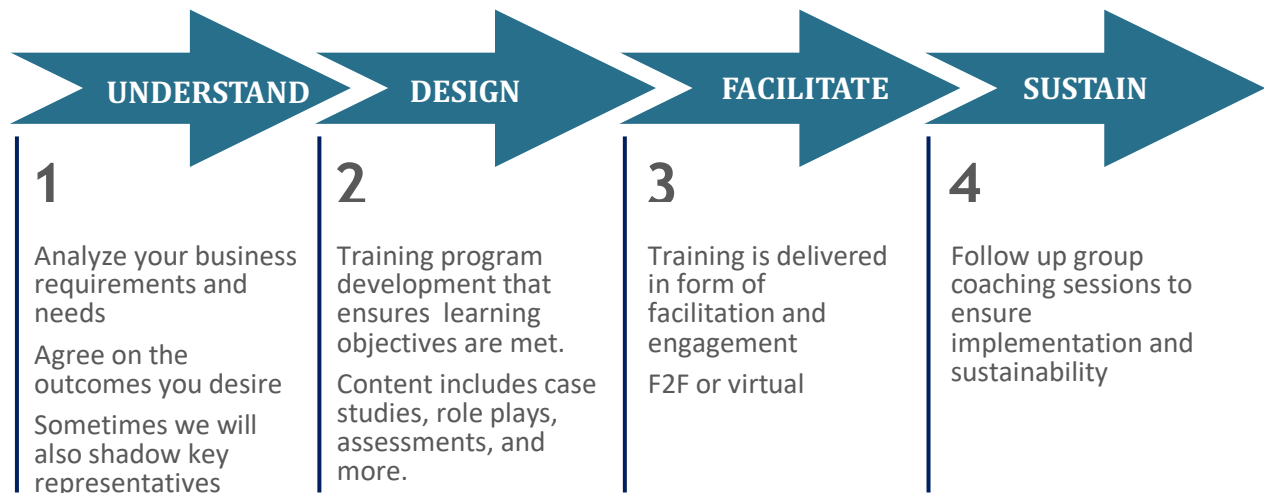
UNDERSTAND

1

Analyze your business requirements and needs

Agree on the outcomes you desire

Sometimes we will also shadow key representatives

DESIGN

2

Training program development that ensures learning objectives are met.

Content includes case studies, role plays, assessments, and more.

FACILITATE

3

Training is delivered in form of facilitation and engagement

F2F or virtual

SUSTAIN

4

Follow up group coaching sessions to ensure implementation and sustainability